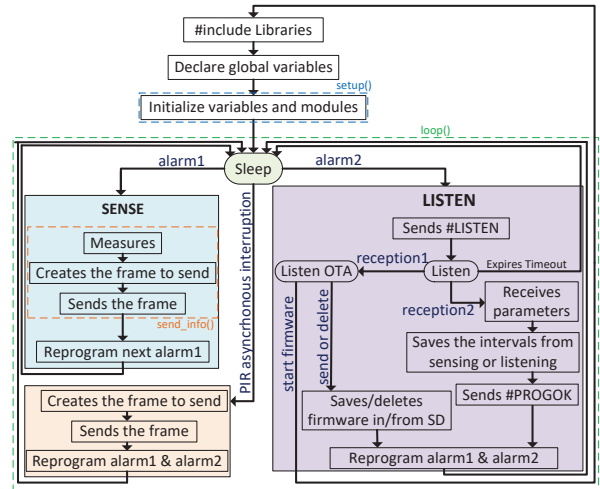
#include Libraries

Declare global variables

setup()

Initialize variables and modules

loop()

alarm1

Sleep

alarm2

SENSE

Measures

Creates the frame to send

Sends the frame

send_info()

Reprogram next alarm1

PIR asynchronous interruption

LISTEN

Sends #LISTEN

reception1

Listen OTA

Listen

Expires Timeout

send or delete

start firmware

reception2

Receives parameters

Saves the intervals from sensing or listening

Sends #PROGOK

Saves/deletes firmware in/from SD

Reprogram alarm1 & alarm2

Creates the frame to send

Sends the frame

Reprogram alarm1 & alarm2